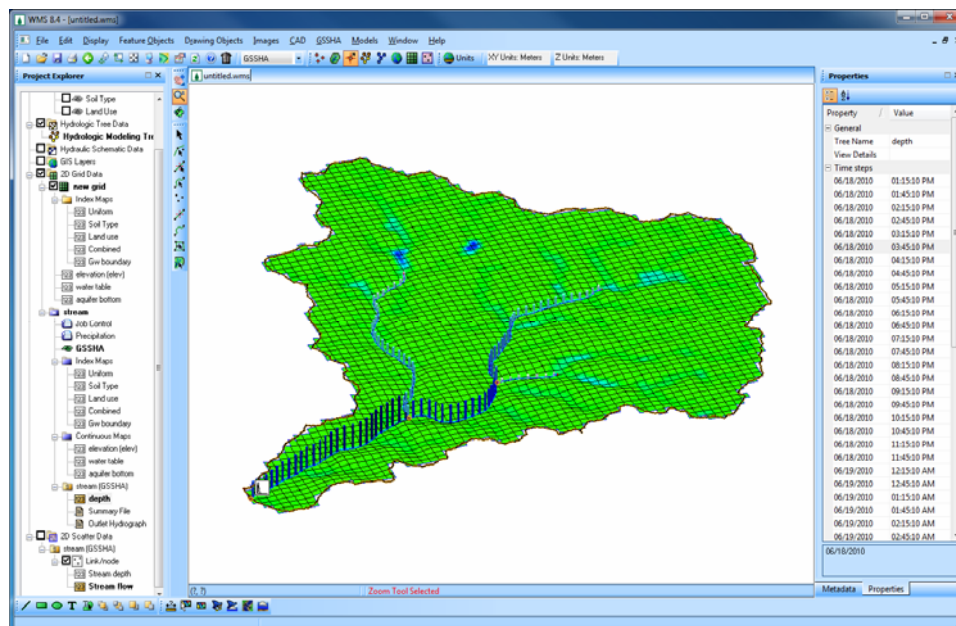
WMS 8.4 - [untitled.wms]

File Edit Display Feature Objects Drawing Objects Images CAD GSSHA Models Window Help

GSSHA Units XY Units: Meters Z Units: Meters

Project Explorer

Soil Type
Land Use
Hydrologic Tree Data
Hydrologic Modeling Tre
Hydraulic Schematic Data
GIS Layers
2D Grid Data
new grid
Index Maps
Uniform
Soil Type
Land use
Combined
Gw boundary
elevation (elev)
water table
aquifer bottom
stream
Job Control
Precipitation
GSSHA
Index Maps
Uniform
Soil Type
Land use
Combined
Gw boundary
Continuous Maps
elevation (elev)
water table
aquifer bottom
stream (GSSHA)
depth
Summary File
Outlet Hydrograph
2D Scatter Data
stream (GSSHA)
Link/node
Stream depth
Stream flow

untitled.wms

(?, ?)

Zoom Tool Selected

Properties

| Property | Value |
|---|---|
| General | |
| Tree Name | depth |
| View Details | |
| Time steps | |
| 06/18/2010 | 01:15:10 PM |
| 06/18/2010 | 01:45:10 PM |
| 06/18/2010 | 02:15:10 PM |
| 06/18/2010 | 02:45:10 PM |
| 06/18/2010 | 03:15:10 PM |
| 06/18/2010 | 03:45:10 PM |
| 06/18/2010 | 04:15:10 PM |
| 06/18/2010 | 04:45:10 PM |
| 06/18/2010 | 05:15:10 PM |
| 06/18/2010 | 05:45:10 PM |
| 06/18/2010 | 06:15:10 PM |
| 06/18/2010 | 06:45:10 PM |
| 06/18/2010 | 07:15:10 PM |
| 06/18/2010 | 07:45:10 PM |
| 06/18/2010 | 08:15:10 PM |
| 06/18/2010 | 08:45:10 PM |
| 06/18/2010 | 09:15:10 PM |
| 06/18/2010 | 09:45:10 PM |
| 06/18/2010 | 10:15:10 PM |
| 06/18/2010 | 10:45:10 PM |
| 06/18/2010 | 11:15:10 PM |
| 06/18/2010 | 11:45:10 PM |
| 06/19/2010 | 12:15:10 AM |
| 06/19/2010 | 12:45:10 AM |
| 06/19/2010 | 01:15:10 AM |
| 06/19/2010 | 01:45:10 AM |
| 06/19/2010 | 02:15:10 AM |
| 06/19/2010 | 02:45:10 AM |

06/18/2010

Metadata Properties